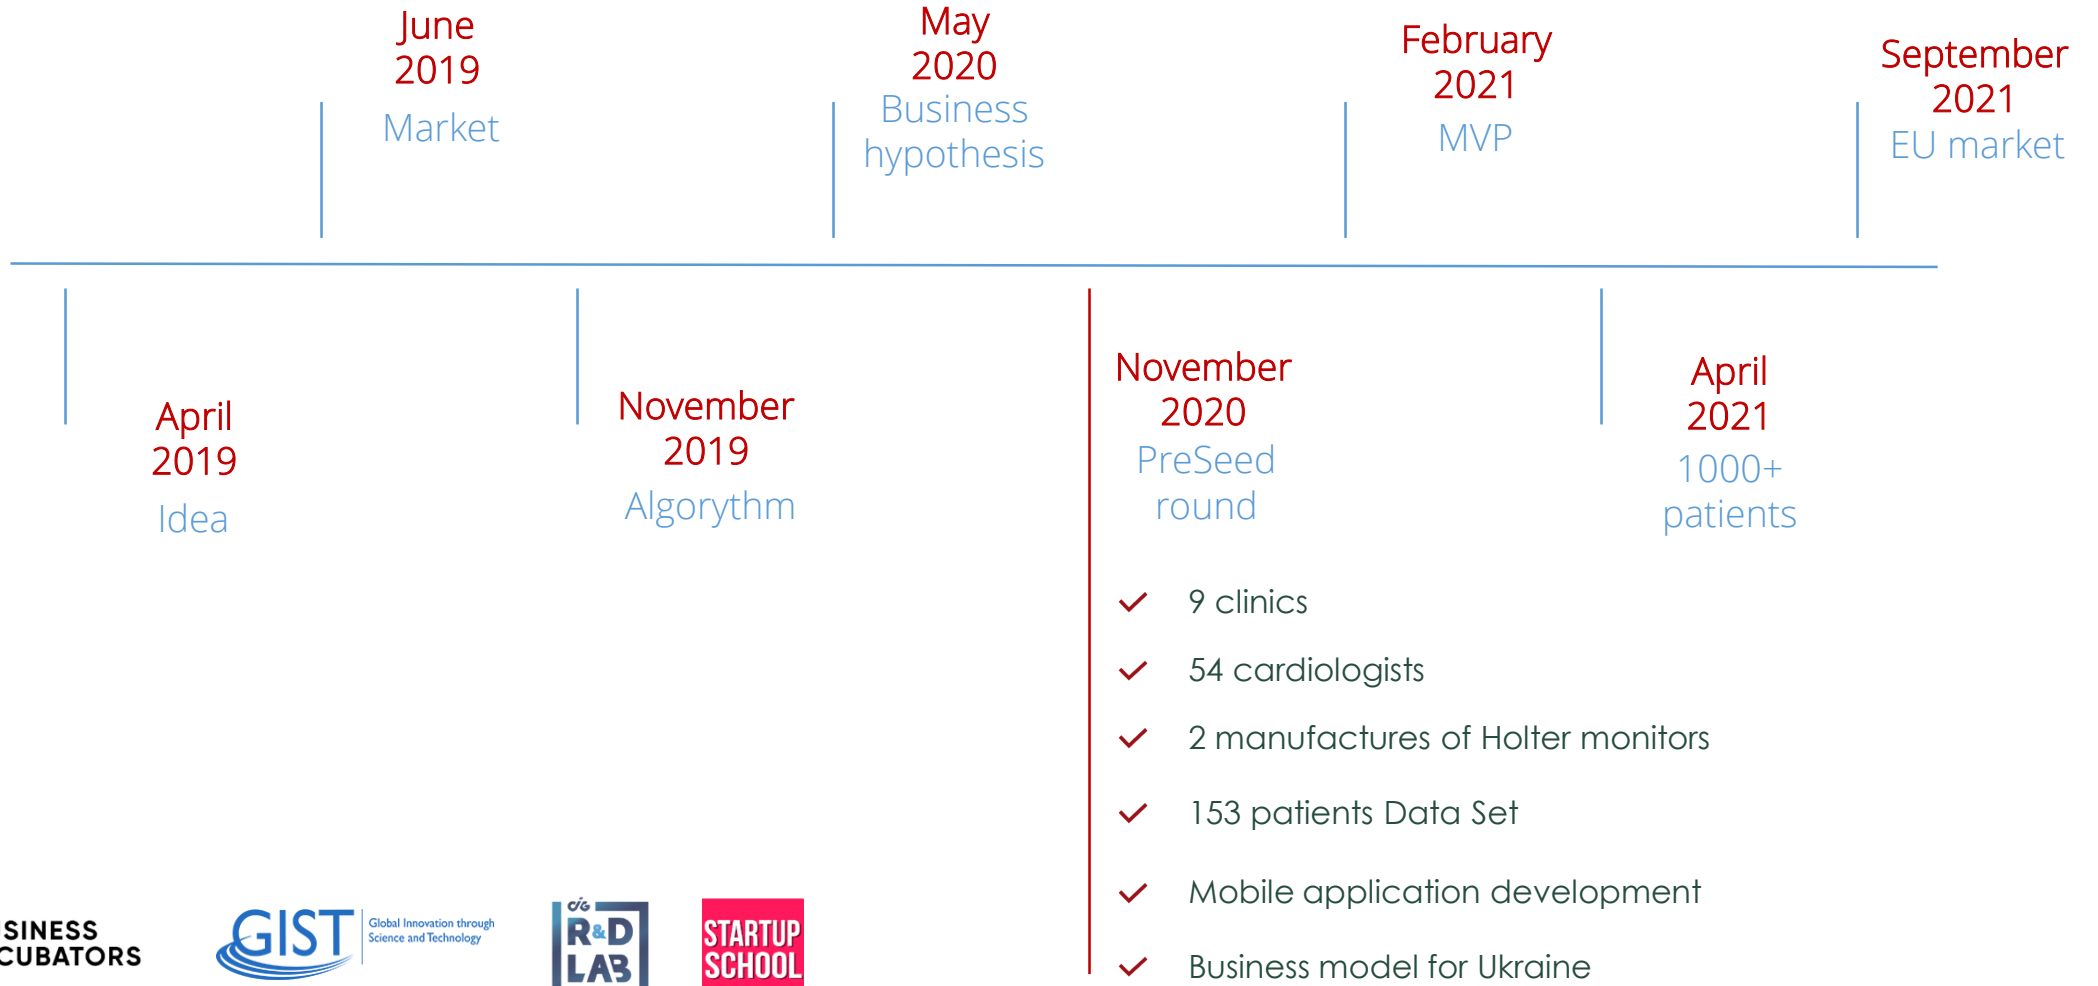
June 2019
Market

May 2020
Business hypothesis

February 2021
MVP

September 2021
EU market

April 2019
Idea

November 2019
Algorythm

November 2020
PreSeed round

April 2021
1000+ patients

9 clinics

54 cardiologists

2 manufactures of Holter monitors

153 patients Data Set

Mobile application development

Business model for Ukraine

SINESS CUBATORS

GIST Global Innovation through Science and Technology

c/o R&D LAB

STARTUP SCHOOL